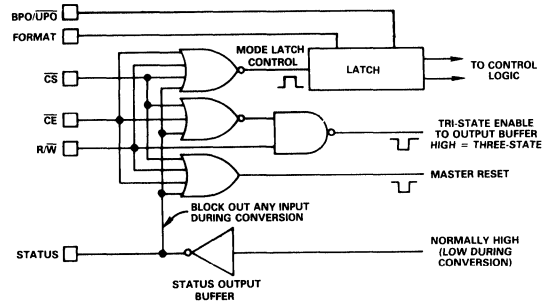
BPO/$\overline{UPO}$

FORMAT

MODE LATCH CONTROL

LATCH

TO CONTROL LOGIC

$\overline{CS}$

$\overline{CE}$

R/$\overline{W}$

TRI-STATE ENABLE TO OUTPUT BUFFER HIGH = THREE-STATE

MASTER RESET

BLOCK OUT ANY INPUT DURING CONVERSION

STATUS

NORMALLY HIGH (LOW DURING CONVERSION)

STATUS OUTPUT BUFFER